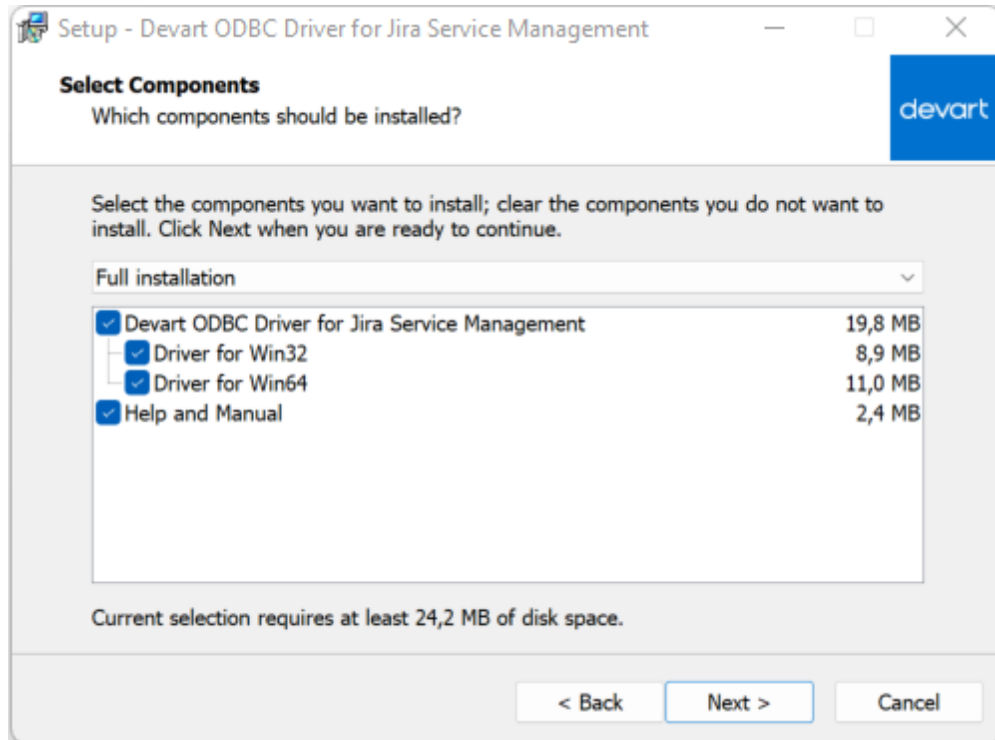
Setup - Devart ODBC Driver for Jira Service Management

Select Components
Which components should be installed?

devart

Select the components you want to install; clear the components you do not want to install. Click Next when you are ready to continue.

Full installation

| | |
|---|---|
| Devart ODBC Driver for Jira Service Management | 19,8 MB |
| Driver for Win32 | 8,9 MB |
| Driver for Win64 | 11,0 MB |
| Help and Manual | 2,4 MB |

Current selection requires at least 24,2 MB of disk space.

< Back
Next >
Cancel